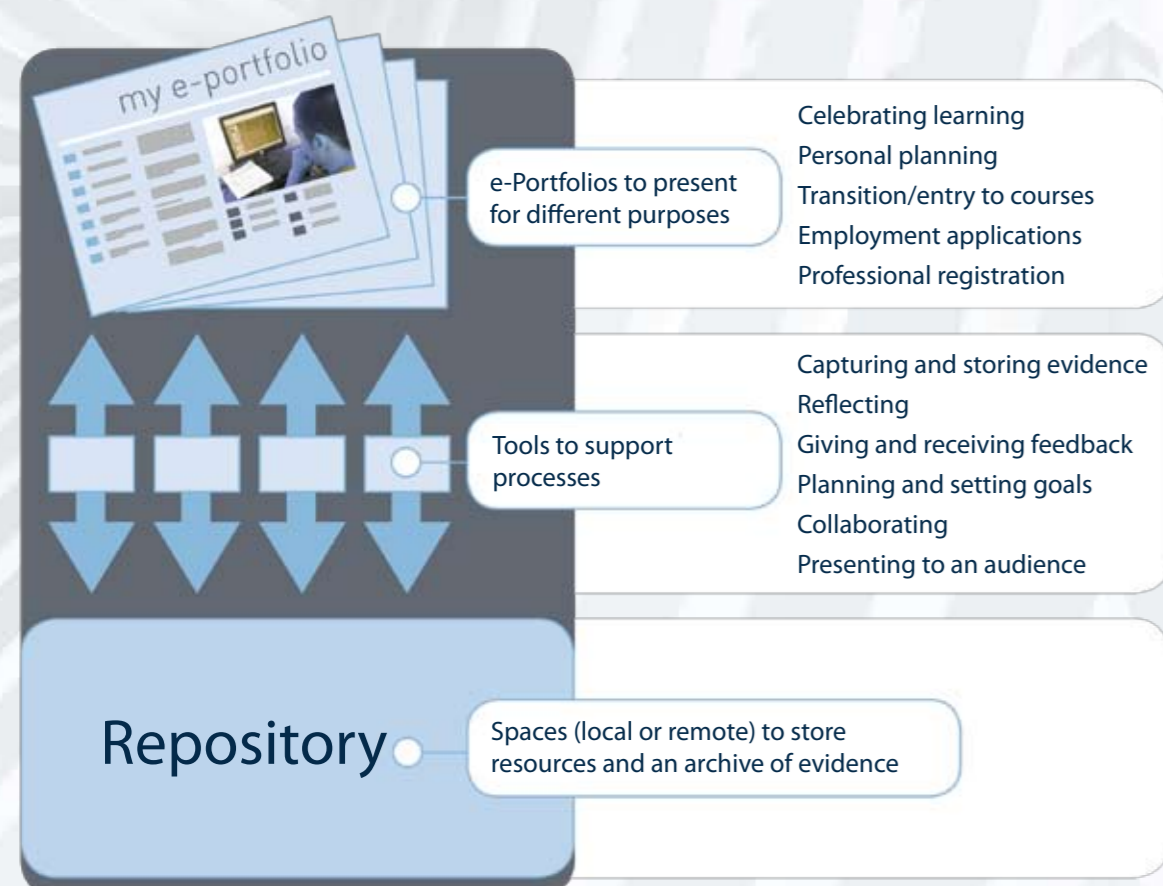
my e-portfolio

e-Portfolios to present for different purposes

Celebrating learning
Personal planning
Transition/entry to courses
Employment applications
Professional registration

Tools to support processes

Capturing and storing evidence
Reflecting
Giving and receiving feedback
Planning and setting goals
Collaborating
Presenting to an audience

Repository

Spaces (local or remote) to store resources and an archive of evidence